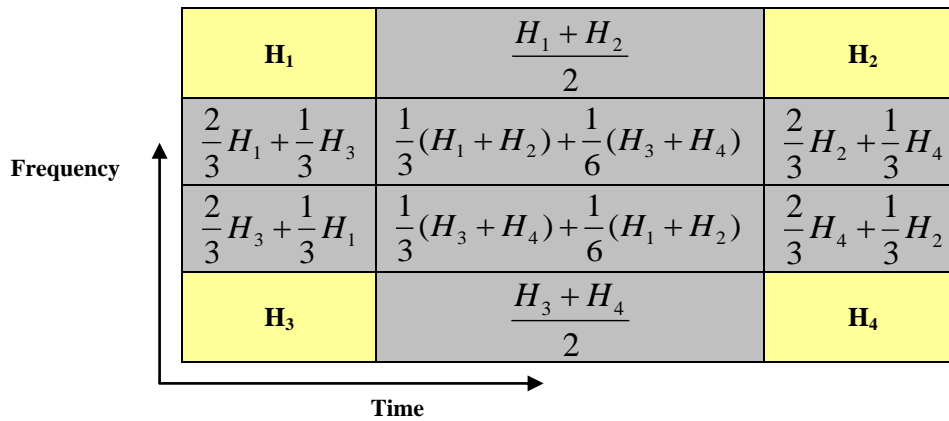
| $H_1$ | $\frac{H_1 + H_2}{2}$ | $H_2$ |
|---|---|---|
| $\frac{2}{3}H_1 + \frac{1}{3}H_3$ | $\frac{1}{3}(H_1 + H_2) + \frac{1}{6}(H_3 + H_4)$ | $\frac{2}{3}H_2 + \frac{1}{3}H_4$ |
| $\frac{2}{3}H_3 + \frac{1}{3}H_1$ | $\frac{1}{3}(H_3 + H_4) + \frac{1}{6}(H_1 + H_2)$ | $\frac{2}{3}H_4 + \frac{1}{3}H_2$ |
| $H_3$ | $\frac{H_3 + H_4}{2}$ | $H_4$ |

Frequency

Time